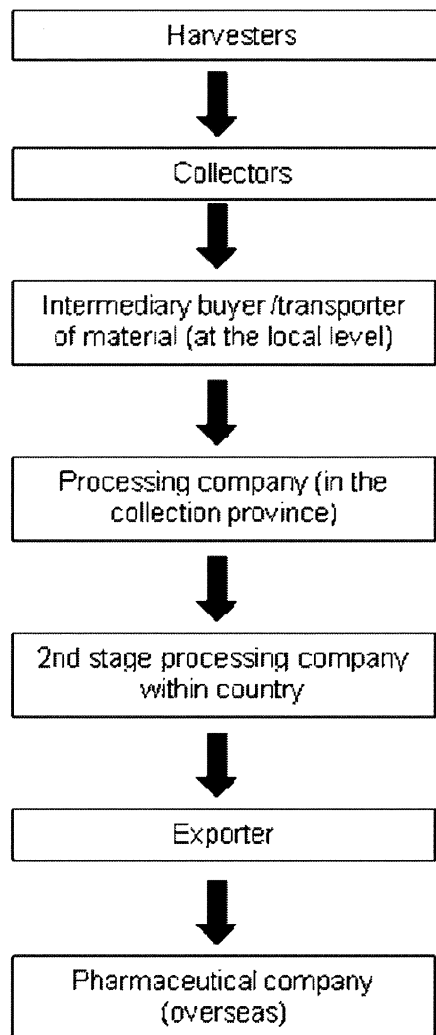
Harvesters

Collectors

Intermediary buyer /transporter of material (at the local level)

Processing company (in the collection province)

2nd stage processing company within country

Exporter

Pharmaceutical company (overseas)